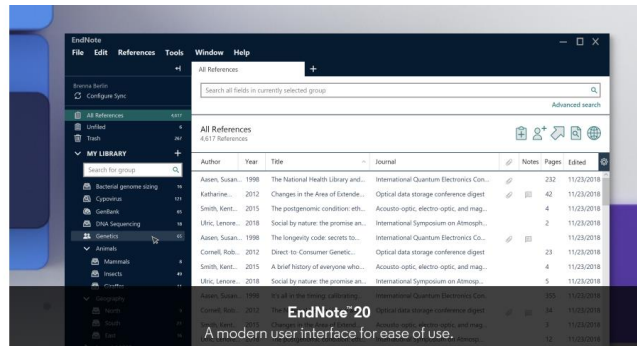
EndNote

File Edit References Tools Window Help

Brenna Berlin
Configure Sync

All References 4,617
Unfiled 0
Trash 267

MY LIBRARY

Search for group

Bacterial genome sizing 16
Cypovirus 171
GenBank 65
DNA Sequencing 18
Genetics 65

Animals
Mammals 8
Insects 49
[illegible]

All References

Search all fields in currently selected group

Advanced search

All References
4,617 References

| Author | Year | Title | Journal | | Notes | Pages | Edited |
|---|---|---|---|---|---|---|---|
| Aasen, Susan... | 1998 | The National Health Library and... | International Quantum Electronics Con... | | | 232 | 11/23/2018 |
| Katharine... | 2012 | Changes in the Area of Extende... | Optical data storage conference digest | | | 42 | 11/23/2018 |
| Smith, Kent... | 2015 | The postgenomic condition: eth... | Acousto-optic, electro-optic, and mag... | | | 4 | 11/23/2018 |
| Ulric, Lenore... | 2018 | Social by nature: the promise an... | International Symposium on Atmosph... | | | 2 | 11/23/2018 |
| Aasen, Susan... | 1998 | The longevity code: secrets to... | International Quantum Electronics Co... | | | | 11/23/2018 |
| Cornell, Rob... | 2012 | Direct-to-Consumer Genetic... | Optical data storage conference digest | | | 23 | 11/23/2018 |
| Smith, Kent... | 2015 | A brief history of everyone who... | Acousto-optic, electro-optic, and mag... | | | 4 | 11/23/2018 |
| Ulric, Lenore... | 2018 | Social by nature: the promise an... | International Symposium on Atmosph... | | | 5 | 11/23/2018 |

EndNote™ 20
A modern user interface for ease of use.